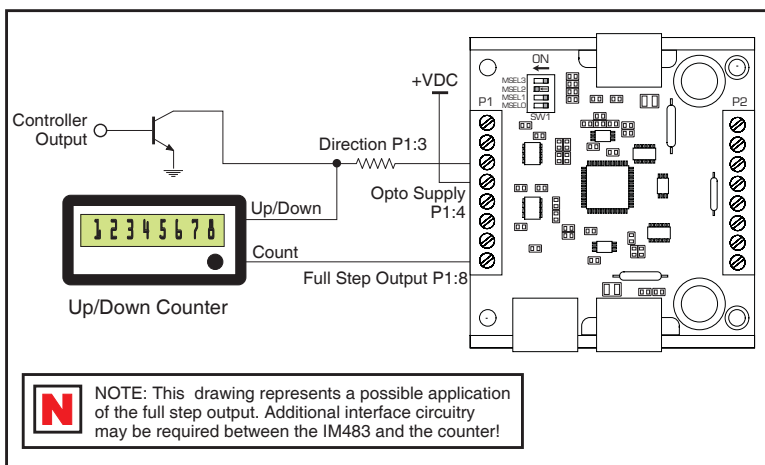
ON
MSEL3
MSEL2
MSEL1
MSEL0
SW1
+VDC
P1
P2
Controller Output
Direction P1:3
Opto Supply P1:4
12345678
Up/Down
Count
Full Step Output P1:8
Up/Down Counter

N
NOTE: This drawing represents a possible application of the full step output. Additional interface circuitry may be required between the IM483 and the counter!